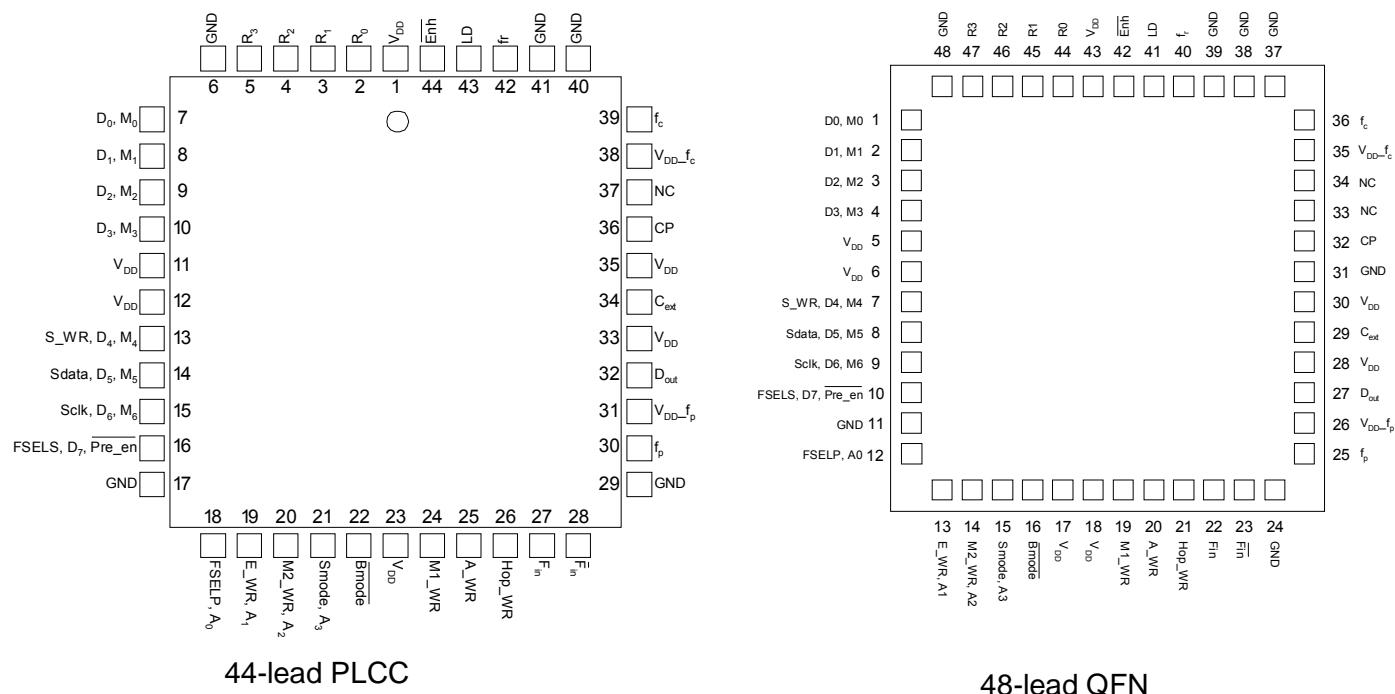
GND $R_3$ $R_2$ $R_1$ $R_0$ $V_{DD}$ $\overline{Enh}$ LD fr GND GND
6 5 4 3 2 1 44 43 42 41 40

$D_0$, $M_0$ 7
$D_1$, $M_1$ 8
$D_2$, $M_2$ 9
$D_3$, $M_3$ 10
$V_{DD}$ 11
$V_{DD}$ 12
S_WR, $D_4$, $M_4$ 13
Sdata, $D_5$, $M_5$ 14
Sclk, $D_6$, $M_6$ 15
FSELS, $D_7$, $\overline{Pre\_en}$ 16
GND 17

39 $f_c$
38 $V_{DD}$_$f_c$
37 NC
36 CP
35 $V_{DD}$
34 $C_{ext}$
33 $V_{DD}$
32 $D_{out}$
31 $V_{DD}$_$f_p$
30 $f_p$
29 GND

18 19 20 21 22 23 24 25 26 27 28
FSELP, $A_0$ E_WR, $A_1$ M2_WR, $A_2$ Smode, $A_3$ $\overline{Bmode}$ $V_{DD}$ M1_WR A_WR Hop_WR $F_{in}$ $\overline{F_{in}}$

44-lead PLCC

GND R3 R2 R1 R0 $V_{DD}$ $\overline{Enh}$ LD $f_r$ GND GND GND
48 47 46 45 44 43 42 41 40 39 38 37

D0, M0 1
D1, M1 2
D2, M2 3
D3, M3 4
$V_{DD}$ 5
$V_{DD}$ 6
S_WR, D4, M4 7
Sdata, D5, M5 8
Sclk, D6, M6 9
FSELS, D7, $\overline{Pre\_en}$ 10
GND 11
FSELP, A0 12

36 $f_c$
35 $V_{DD}$_$f_c$
34 NC
33 NC
32 CP
31 GND
30 $V_{DD}$
29 $C_{ext}$
28 $V_{DD}$
27 $D_{out}$
26 $V_{DD}$_$f_p$
25 $f_p$

13 14 15 16 17 18 19 20 21 22 23 24
E_WR, A1 M2_WR, A2 Smode, A3 $\overline{Bmode}$ $V_{DD}$ $V_{DD}$ M1_WR A_WR Hop_WR Fin $\overline{Fin}$ GND

48-lead QFN